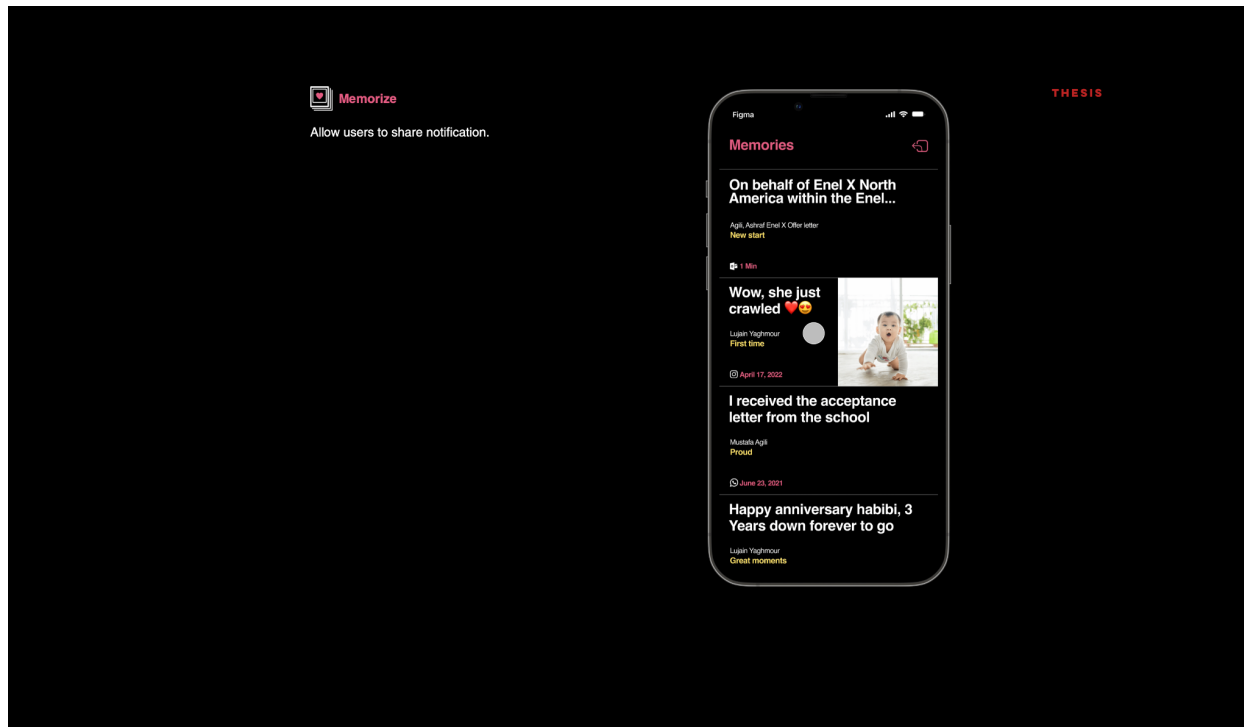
Memorize

Allow users to share notification.

Figma

Memories

On behalf of Enel X North America within the Enel...

Agili, Ashraf Enel X Offer letter
New start

1 Min

Wow, she just crawled ❤️😍

Lujain Yaghmour
First time

April 17, 2022

I received the acceptance letter from the school

Mustafa Agili
Proud

June 23, 2021

Happy anniversary habibi, 3 Years down forever to go

Lujain Yaghmour
Great moments

THESIS